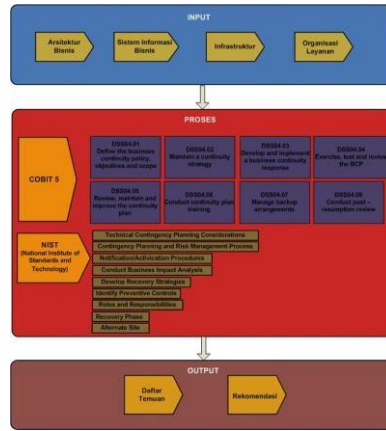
INPUT

Arsitektur Bisnis

Sistem Informasi Bisnis

Infrastruktur

Organisasi Layanan

PROSES

COBIT 5

DSS04.01
Define the business continuity policy, objectives and scope

DSS04.02
Maintain a continuity strategy

DSS04.03
Develop and implement a business continuity response

DSS04.04
Exercise, test and review the BCP

DSS04.05
Review, maintain and improve the continuity plan

DSS04.06
Conduct continuity plan training

DSS04.07
Manage backup arrangements

DSS04.08
Conduct post – resumption review

NIST
(National Institute of Standards and Technology)

Technical Contingency Planning Considerations

Contingency Planning and Risk Management Process

Notification/Activation Procedures

Conduct Business Impact Analysis

Develop Recovery Strategies

Identify Preventive Controls

Roles and Responsibilities

Recovery Phase

Alternate Site

OUTPUT

Daftar Temuan

Rekomendasi